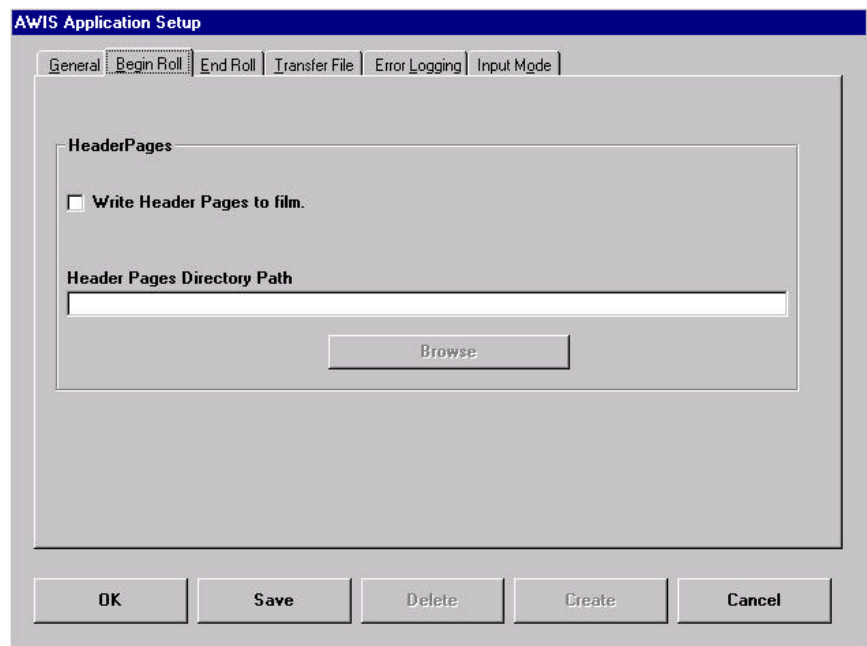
AWIS Application Setup

General | Begin Roll | End Roll | Transfer File | Error Logging | Input Mode

HeaderPages

Write Header Pages to film.

Header Pages Directory Path

Browse

OK | Save | Delete | Create | Cancel